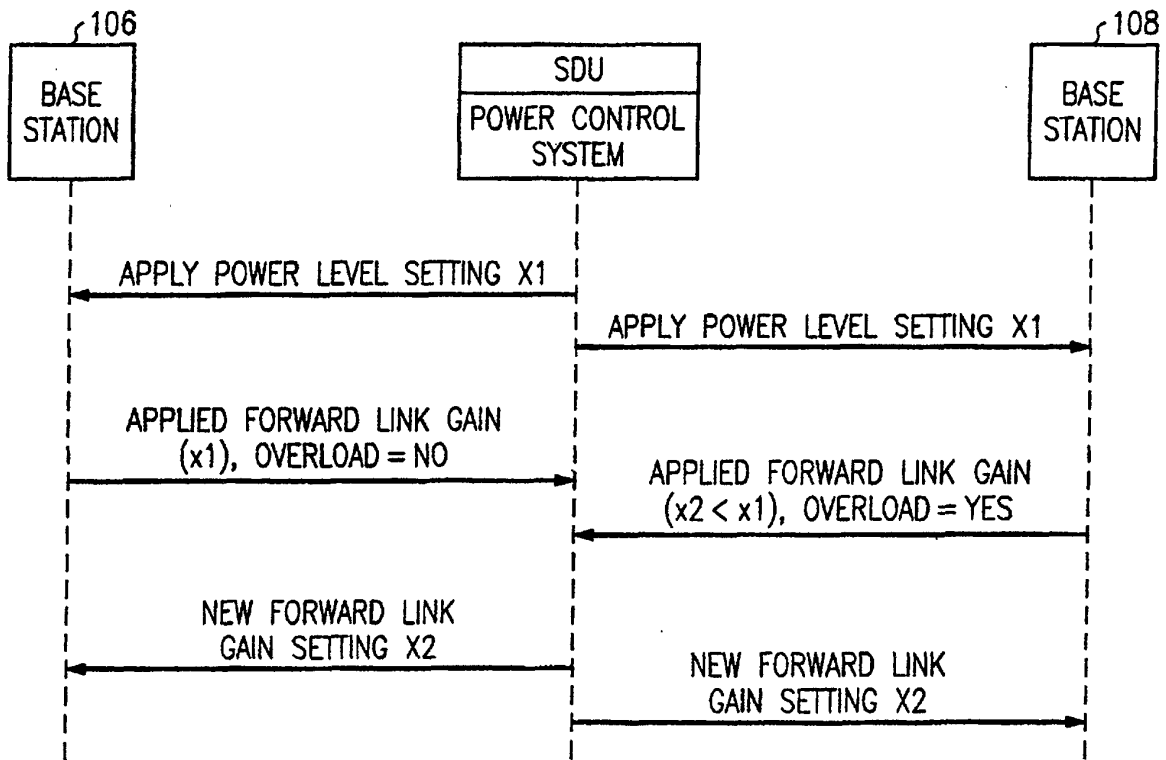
106

BASE STATION

SDU

POWER CONTROL SYSTEM

108

BASE STATION

APPLY POWER LEVEL SETTING X1

APPLY POWER LEVEL SETTING X1

APPLIED FORWARD LINK GAIN (x1), OVERLOAD = NO

APPLIED FORWARD LINK GAIN (x2 < x1), OVERLOAD = YES

NEW FORWARD LINK GAIN SETTING X2

NEW FORWARD LINK GAIN SETTING X2